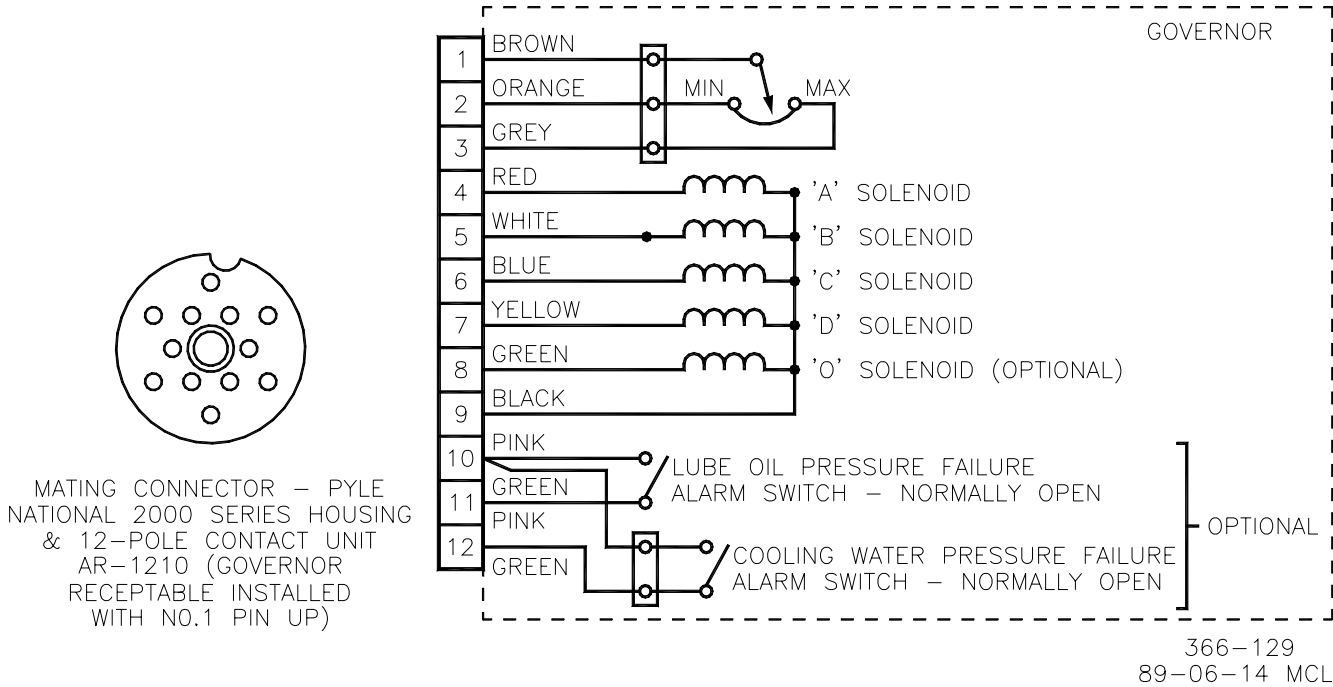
GOVERNOR

1 BROWN
2 ORANGE
3 GREY
4 RED
5 WHITE
6 BLUE
7 YELLOW
8 GREEN
9 BLACK
10 PINK
11 GREEN
PINK
12 GREEN

MIN MAX

'A' SOLENOID
'B' SOLENOID
'C' SOLENOID
'D' SOLENOID
'O' SOLENOID (OPTIONAL)

LUBE OIL PRESSURE FAILURE ALARM SWITCH – NORMALLY OPEN

COOLING WATER PRESSURE FAILURE ALARM SWITCH – NORMALLY OPEN

OPTIONAL

MATING CONNECTOR – PYLE NATIONAL 2000 SERIES HOUSING & 12-POLE CONTACT UNIT AR-1210 (GOVERNOR RECEPTABLE INSTALLED WITH NO.1 PIN UP)

366-129
89-06-14 MCL